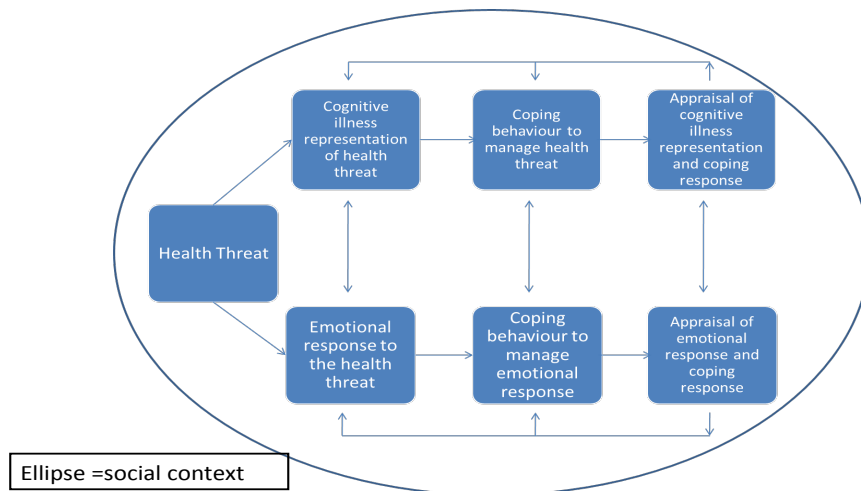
Health Threat

Cognitive illness representation of health threat

Coping behaviour to manage health threat

Appraisal of cognitive illness representation and coping response

Emotional response to the health threat

Coping behaviour to manage emotional response

Appraisal of emotional response and coping response

Ellipse =social context